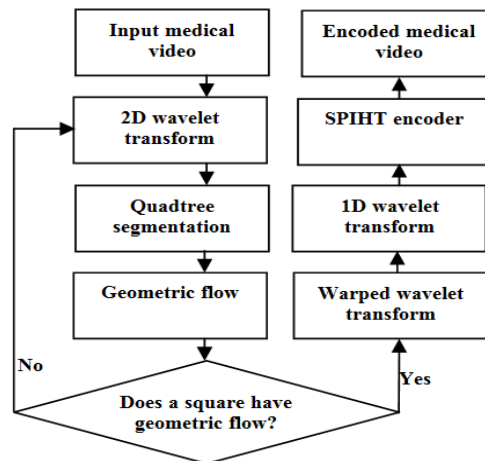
Input medical video

2D wavelet transform

Quadtree segmentation

Geometric flow

No

Does a square have geometric flow?

Yes

Warped wavelet transform

1D wavelet transform

SPIHT encoder

Encoded medical video